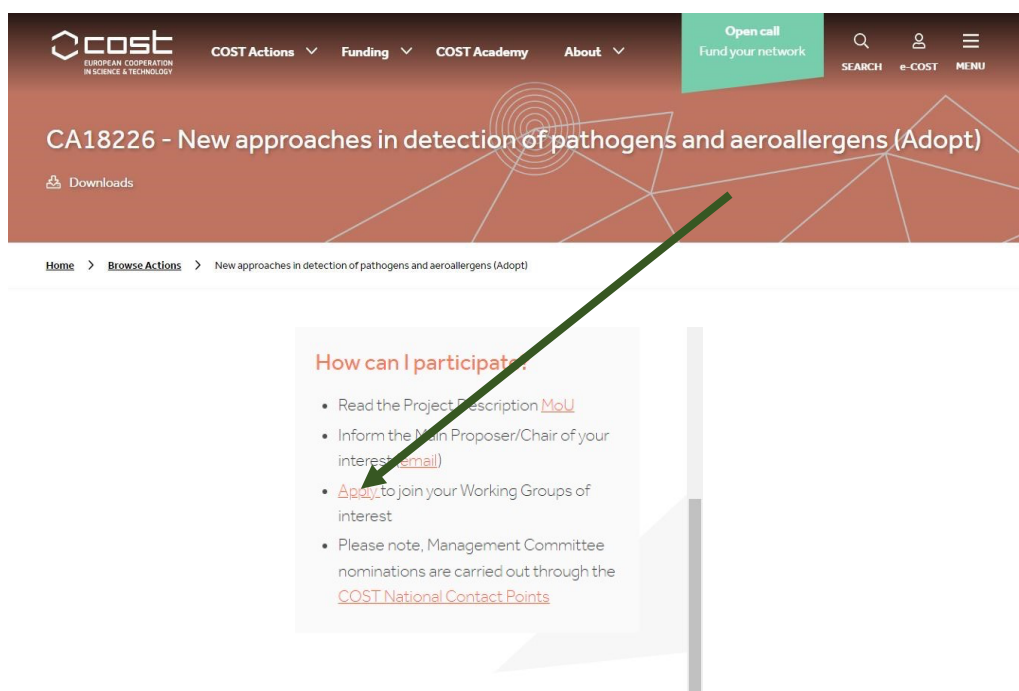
cost
EUROPEAN COOPERATION IN SCIENCE & TECHNOLOGY

COST Actions Funding COST Academy About

Open call
Fund your network

SEARCH e-COST MENU

CA18226 - New approaches in detection of pathogens and aeroallergens (Adopt)

Downloads

Home > Browse Actions > New approaches in detection of pathogens and aeroallergens (Adopt)

How can I participate?

- Read the Project Description MoU
- Inform the Main Proposer/Chair of your interest (email)
- Apply to join your Working Groups of interest
- Please note, Management Committee nominations are carried out through the COST National Contact Points